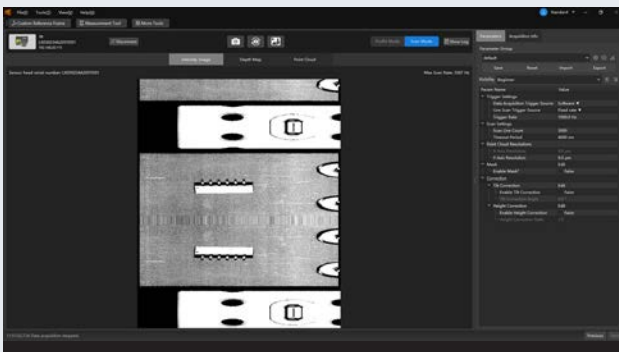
File(F) Tools(T) View(V) Help(H)

Custom Reference Frame | Measurement Tool | More Tools

Disconnect

Profile Mode | Scan Mode | Show Log

Intensity Image | Depth Map | Point Cloud

Sensor head serial number:

Max Scan Rate: 

Parameters | Acquisition Info

Parameter Group

default

Save | Reset | Import | Export

Visibility | Beginner

Param Name | Value

Trigger Settings
Data Acquisition Trigger Source | Software
Line Scan Trigger Source | Fixed rate
Trigger Rate | 10000 Hz
Scan Settings
Scan Line Count | 2000
Timeout Period | 4000 ms
Point Cloud Resolutions
X-Axis Resolution
Y-Axis Resolution
Mask
Enable Mask? | False
Correction
Tilt Correction | Edit
Enable Tilt Correction | False
Tilt Correction Angle
Height Correction | Edit
Enable Height Correction | False
Height Correction Path

Data acquisition stopped.

Previous